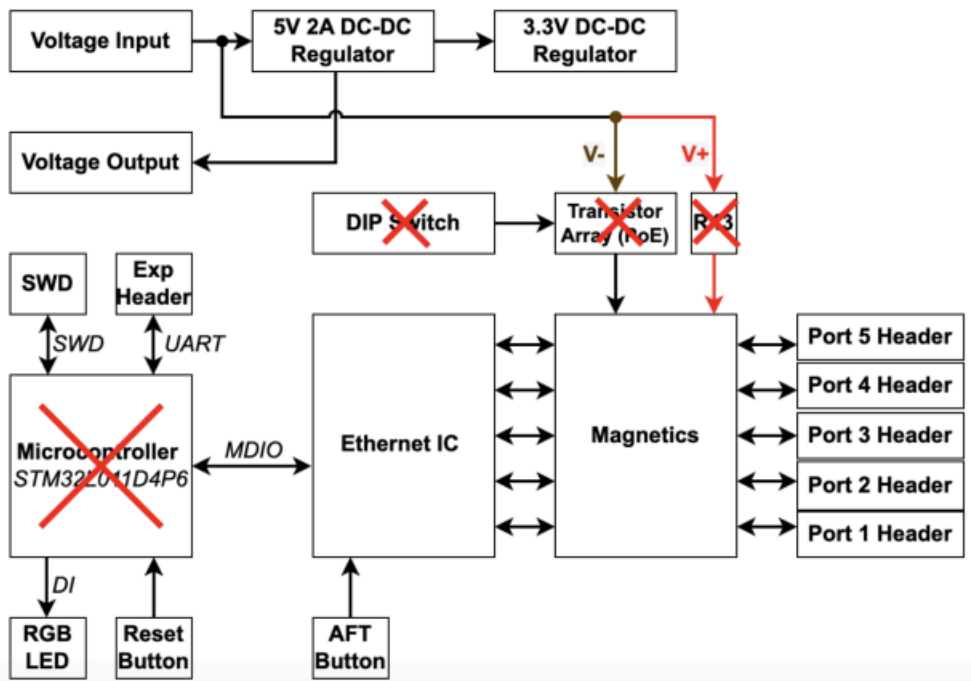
Voltage Input

5V 2A DC-DC Regulator

3.3V DC-DC Regulator

Voltage Output

V-

V+

DIP Switch

Transistor Array (PoE)

RX3

SWD

Exp Header

SWD

UART

Microcontroller
STM32L011D4P6

MDIO

Ethernet IC

Magnetics

Port 5 Header

Port 4 Header

Port 3 Header

Port 2 Header

Port 1 Header

DI

RGB LED

Reset Button

AFT Button